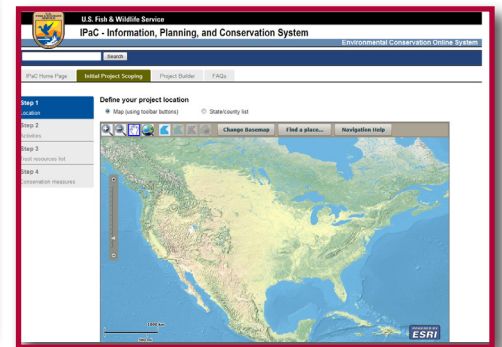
U.S. Fish & Wildlife Service

IPaC - Information, Planning, and Conservation System

Environmental Conservation Online System

Search

IPaC Home Page | Initial Project Scoping | Project Builder | FAQs

Step 1
Location

Step 2
Activities

Step 3
Trust resources list

Step 4
Conservation measures

Define your project location

Map (using toolbar buttons)   State/county list

Change Basemap | Find a place... | Navigation Help

1000 km

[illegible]

ESRI